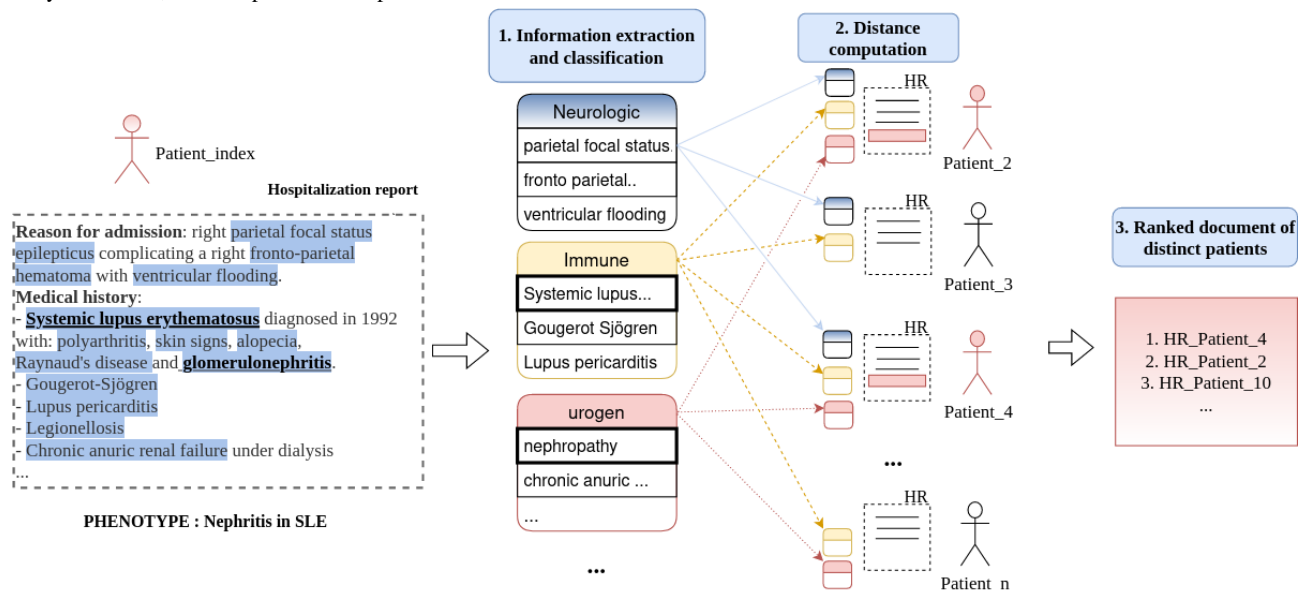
Patient_index

Hospitalization report

**Reason for admission**: right parietal focal status epilepticus complicating a right fronto-parietal hematoma with ventricular flooding.
**Medical history**:
- **Systemic lupus erythematosus** diagnosed in 1992 with: polyarthritis, skin signs, alopecia, Raynaud's disease and **glomerulonephritis**.
- Gougerot-Sjögren
- Lupus pericarditis
- Legionellosis
- Chronic anuric renal failure under dialysis
...

PHENOTYPE : Nephritis in SLE

1. Information extraction and classification

Neurologic
parietal focal status.
fronto parietal..
ventricular flooding

Immune
Systemic lupus...
Gougerot Sjögren
Lupus pericarditis

urogen
nephropathy
chronic anuric ...
...

...

2. Distance computation

HR
Patient_2

HR
Patient_3

HR
Patient_4

...

HR
Patient_n

3. Ranked document of distinct patients

1. HR_Patient_4
2. HR_Patient_2
3. HR_Patient_10
...